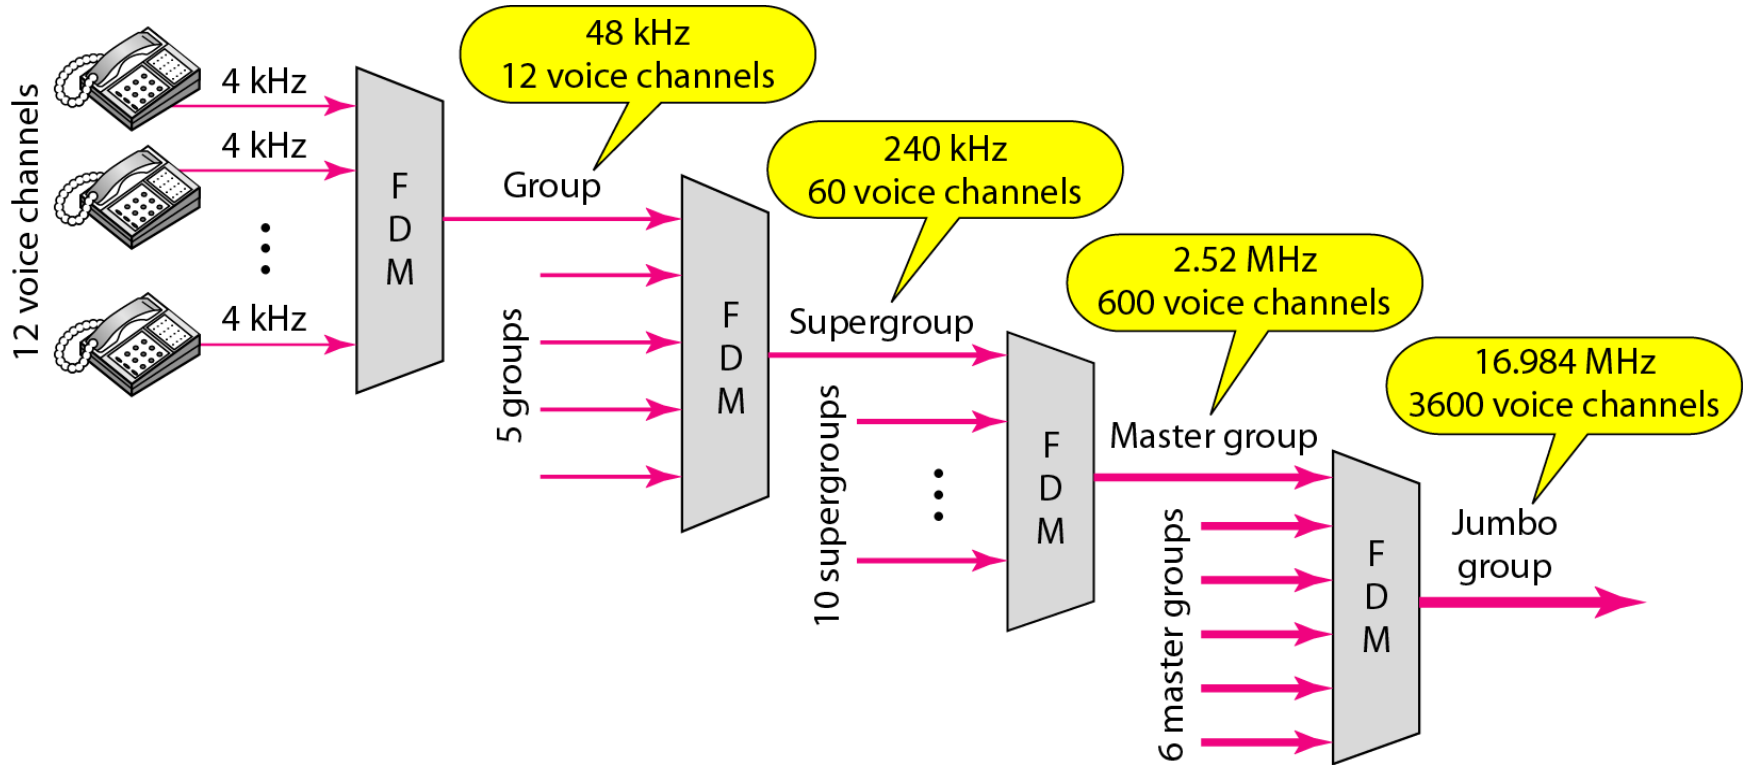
48 kHz
12 voice channels

12 voice channels

4 kHz

4 kHz

4 kHz

F
D
M

Group

240 kHz
60 voice channels

5 groups

F
D
M

Supergroup

2.52 MHz
600 voice channels

10 supergroups

F
D
M

Master group

16.984 MHz
3600 voice channels

6 master groups

F
D
M

Jumbo group